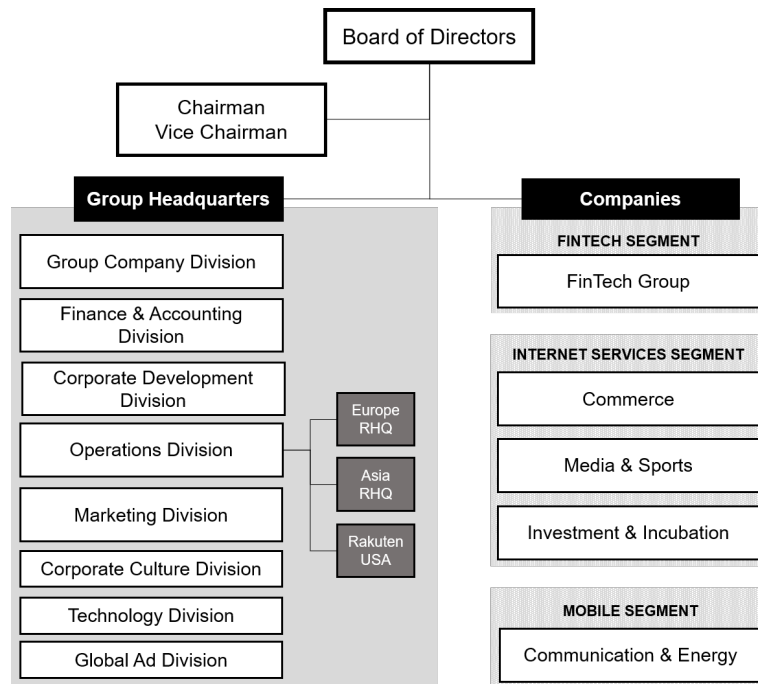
Board of Directors

Chairman
Vice Chairman

Group Headquarters

Group Company Division

Finance & Accounting Division

Corporate Development Division

Operations Division

Marketing Division

Corporate Culture Division

Technology Division

Global Ad Division

Europe RHQ

Asia RHQ

Rakuten USA

Companies

FINTECH SEGMENT

FinTech Group

INTERNET SERVICES SEGMENT

Commerce

Media & Sports

Investment & Incubation

MOBILE SEGMENT

Communication & Energy